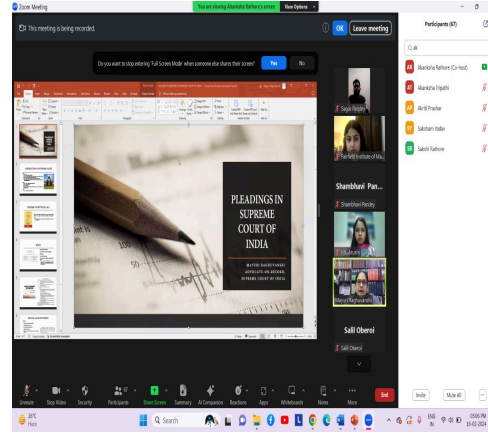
Zoom Meeting

You are viewing Akanksha Rathore's screen

View Options

This meeting is being recorded.

OK

Leave meeting

Do you want to stop entering 'Full Screen Mode' when someone else shares their screen?

Yes

No

PLEADINGS IN SUPREME COURT OF INDIA

MAYURI RAGHUVANSHI ADVOCATE-ON-RECORD, SUPREME COURT OF INDIA

Sagar Pandey

Fairfield Institute of Ma...

Shambhavi Pan...

Shambhavi Pandey

Mayuri Raghuvanshi

Salil Oberoi

Salil Oberoi

Participants (67)

ak

Akanksha Rathore (Co-host)

Akanksha Tripathi

Akriti Prashar

Saksham Yadav

Sakshi Rathore

Unmute

Stop Video

Security

Participants 67

Share Screen

Summary

AI Companion

Reactions

Apps

Whiteboards

Notes

More

End

Invite

Mute All

28°C Haze

Search

ENG IN

05:06 PM 16-02-2024